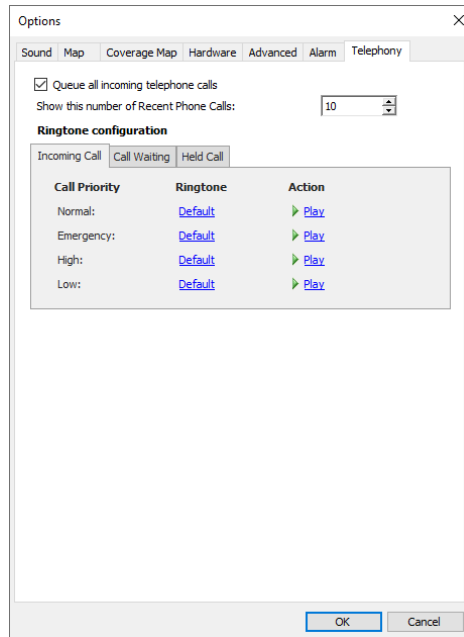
Options

Sound | Map | Coverage Map | Hardware | Advanced | Alarm | Telephony

Queue all incoming telephone calls

Show this number of Recent Phone Calls: 10

Ringtone configuration

Incoming Call | Call Waiting | Held Call

| Call Priority | Ringtone | Action |
|---|---|---|
| Normal: | Default | Play |
| Emergency: | Default | Play |
| High: | Default | Play |
| Low: | Default | Play |

OK Cancel